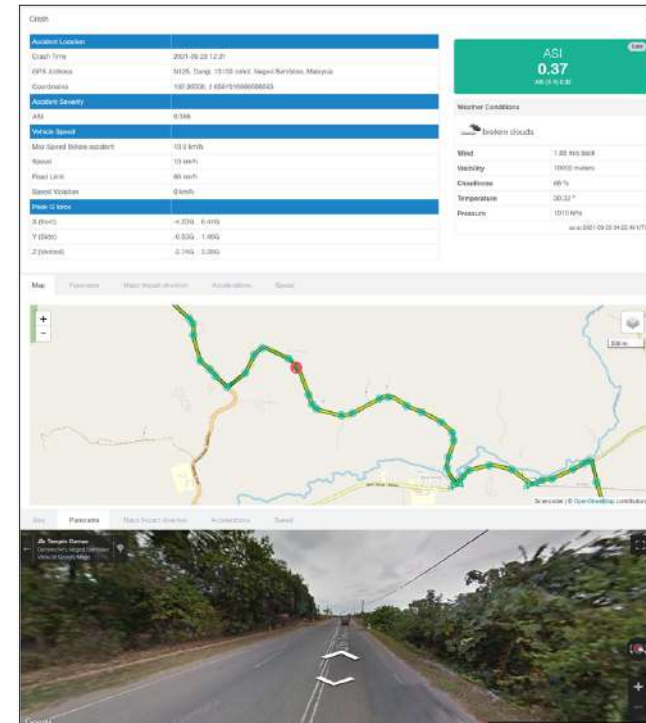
Crash

| Accident Location | |
|---|---|
| Crash Time | 2021-09-23 12:21 |
| GPS Address | N125, Durgi, 15100 rukot, Negeri Sembilan, Malaysia |
| Coordinates | 102.90336, 2.65815156666663 |
| Accident Severity | |
| ASI | 0.346 |
| Vehicle Speed | |
| Max Speed Before accident | 10.0 km/h |
| Speed | 10 km/h |
| Road Limit | 60 km/h |
| Speed Violation | 0 km/h |
| Peak G force | |
| X (front) | -4.20G 0.44G |
| Y (Side) | -0.93G 1.46G |
| Z (Vertical) | -2.74G 3.06G |

ASI
0.37
ASI (0.15-0.30)

Weather Conditions

broken clouds

| Wind | 1.80 m/s back |
|---|---|
| Visibility | 10000 meters |
| Cloudiness | 68 % |
| Temperature | 30.32 ° |
| Pressure | 1010 hPa |

as at 2021-09-23 04:22:40 UTC

Map Panorama Main impact direction Accelerations Speed

+
−

500 m

Jln Uan Heru

OpenStreetMap contributors

Map Panorama Main impact direction Accelerations Speed

Jln Tampin Gemas
Gemencheh, Negeri Sembilan
View on Google Maps

+

Google